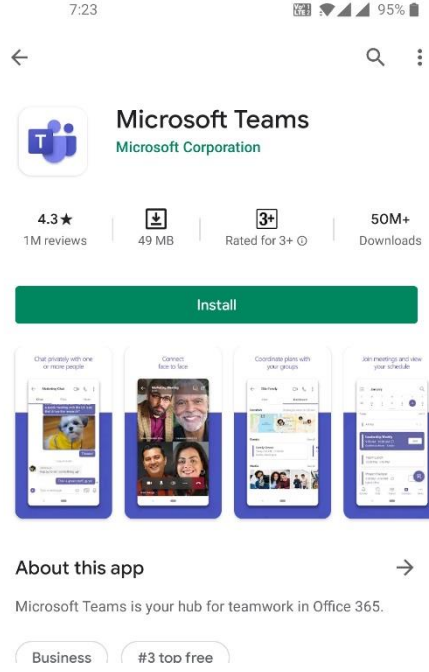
7:23

95%

Microsoft Teams
Microsoft Corporation

4.3★
1M reviews

49 MB

3+
Rated for 3+

50M+
Downloads

Install

Chat privately with one or more people

Connect face to face

Coordinate plans with your groups

Join meetings and view your schedule

About this app

Microsoft Teams is your hub for teamwork in Office 365.

Business

#3 top free